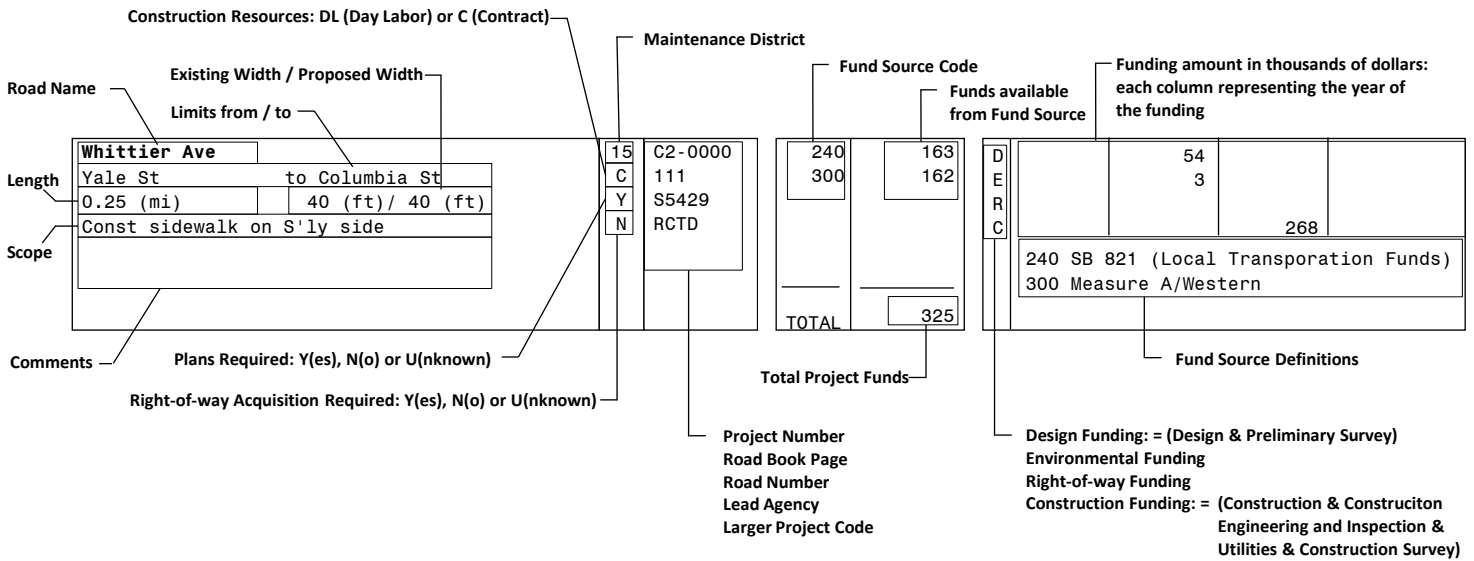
Construction Resources: DL (Day Labor) or C (Contract)

Maintenance District

Fund Source Code

Funds available from Fund Source

Funding amount in thousands of dollars: each column representing the year of the funding

Road Name

Existing Width / Proposed Width

Limits from / to

Whittier Ave

Yale St to Columbia St

Length

0.25 (mi) 40 (ft)/ 40 (ft)

Const sidewalk on S'ly side

Scope

15
C
Y
N

C2-0000
111
S5429
RCTD

| 240 | 163 |
|---|---|
| 300 | 162 |

TOTAL 325

D
E
R
C

54
3
268

240 SB 821 (Local Transporation Funds)
300 Measure A/Western

Comments

Plans Required: Y(es), N(o) or U(nknown)

Right-of-way Acquisition Required: Y(es), N(o) or U(nknown)

Total Project Funds

Fund Source Definitions

Project Number
Road Book Page
Road Number
Lead Agency
Larger Project Code

Design Funding: = (Design & Preliminary Survey)
Environmental Funding
Right-of-way Funding
Construction Funding: = (Construction & Construciton Engineering and Inspection & Utilities & Construction Survey)